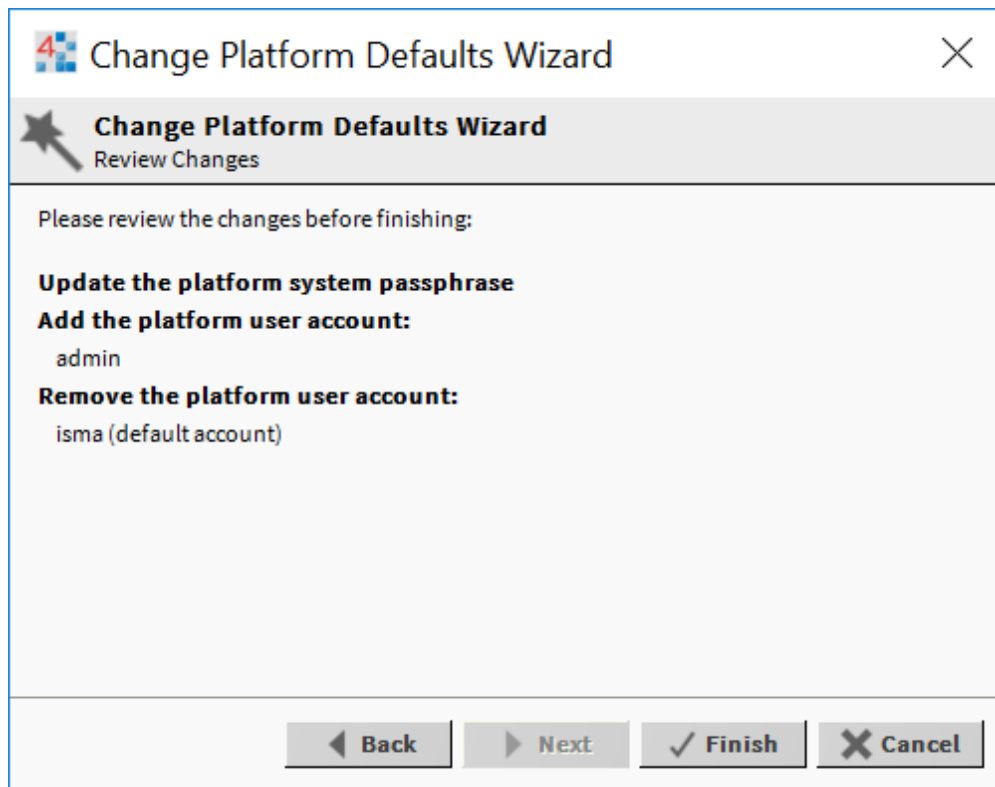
4 Change Platform Defaults Wizard

Change Platform Defaults Wizard
Review Changes

Please review the changes before finishing:

Update the platform system passphrase
Add the platform user account:
admin
Remove the platform user account:
isma (default account)

Back Next Finish Cancel